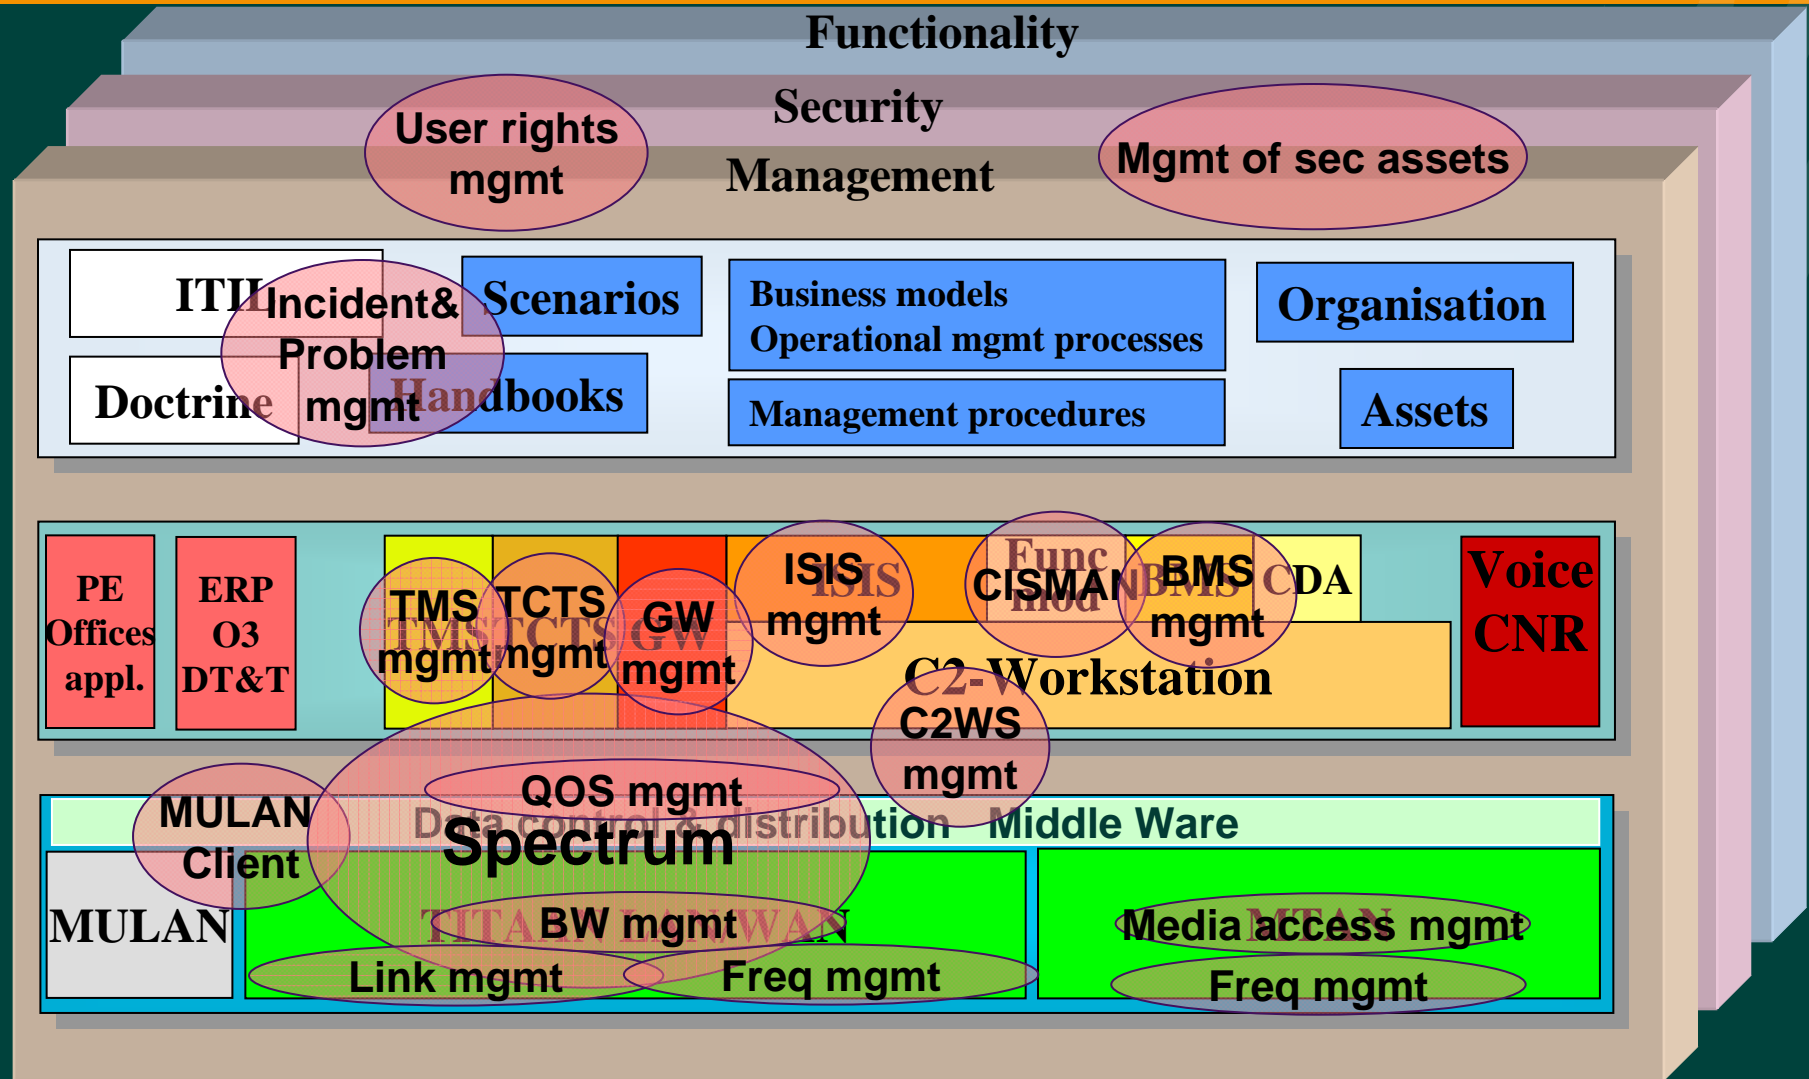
Functionality

Security

Management

User rights mgmt

Mgmt of sec assets

ITIL

Incident& Problem mgmt

Scenarios

Business models
Operational mgmt processes

Organisation

Doctrine

Handbooks

Management procedures

Assets

PE Offices appl.

ERP O3 DT&T

TMS mgmt

TCTS mgmt

GW mgmt

ISIS mgmt

Func mod

CISMAN

BMS mgmt

CDA

Voice CNR

C2-Workstation

C2WS mgmt

QOS mgmt

MULAN Client

Data control & distribution Middle Ware

Spectrum

MULAN

TITAN LAN/WAN

BW mgmt

Link mgmt

Freq mgmt

MTAN

Media access mgmt

Freq mgmt